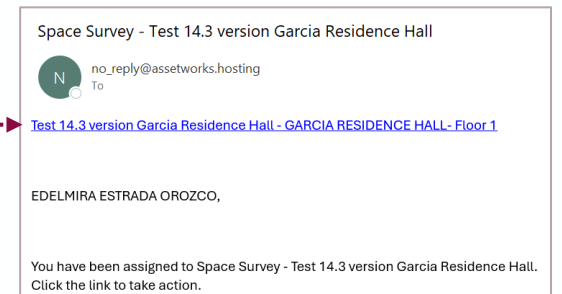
Space Survey - Test 14.3 version Garcia Residence Hall

N

no_reply@assetworks.hosting
To

Test 14.3 version Garcia Residence Hall - GARCIA RESIDENCE HALL- Floor 1

EDELMIRA ESTRADA OROZCO,

You have been assigned to Space Survey - Test 14.3 version Garcia Residence Hall. Click the link to take action.